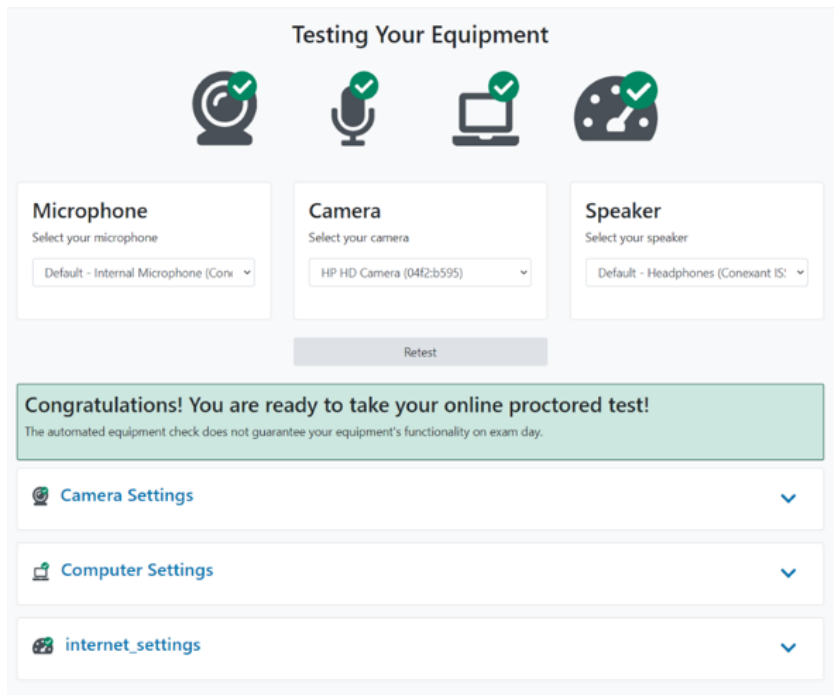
Testing Your Equipment

Microphone
Select your microphone
Default - Internal Microphone (Con

Camera
Select your camera
HP HD Camera (04f2:b595)

Speaker
Select your speaker
Default - Headphones (Conexant IS

Retest

Congratulations! You are ready to take your online proctored test!
The automated equipment check does not guarantee your equipment's functionality on exam day.

Camera Settings

Computer Settings

internet_settings